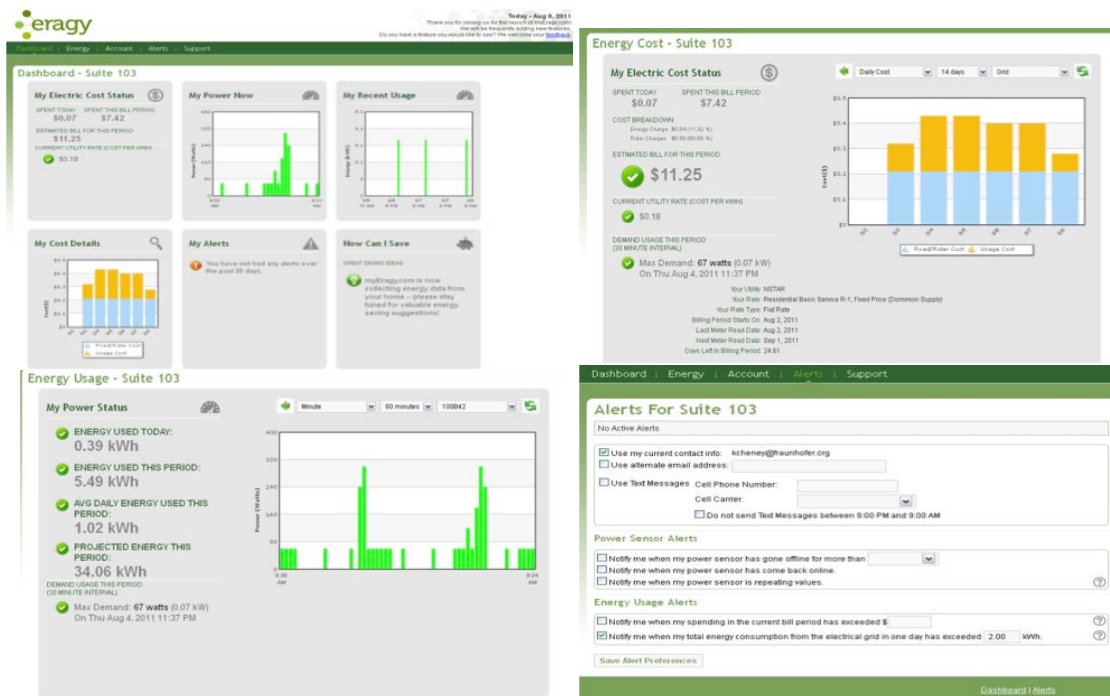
eragy

Today – Aug 8, 2011
Thank you for joining us for the launch of this new system.
We will be frequently adding new features.
Do you have a feature you would like to see? We welcome your feedback.

Dashboard | Energy | Account | Alerts | Support

Dashboard - Suite 103

My Electric Cost Status
SPENT TODAY $0.07
SPENT THIS BILL PERIOD $7.42
ESTIMATED BILL FOR THIS PERIOD $11.25
CURRENT UTILITY RATE (COST PER KWH) $0.18

My Power Now

My Recent Usage

My Cost Details
Fixed/Rider Cost
Usage Cost

My Alerts
You have not had any alerts over the past 30 days.

How Can I Save
GREAT SAVING IDEAS
myEragy.com is now collecting energy data from your home – please stay tuned for valuable energy saving suggestions!

Energy Cost - Suite 103

My Electric Cost Status
SPENT TODAY $0.07
SPENT THIS BILL PERIOD $7.42
COST BREAKDOWN
Energy Charge: $0.84 (11.32 %)
Rider Charges: $6.58 (88.68 %)
ESTIMATED BILL FOR THIS PERIOD
$11.25
CURRENT UTILITY RATE (COST PER KWH)
$0.18
DEMAND USAGE THIS PERIOD (30 MINUTE INTERVAL)
Max Demand: 67 watts (0.07 kW)
On Thu Aug 4, 2011 11:37 PM

Daily Cost | 14 days | Grid

$0.5
$0.4
$0.3
$0.2
$0.1
Cost($)
Fixed/Rider Cost
Usage Cost

Your Utility: NSTAR
Your Rate: Residential Basic Service R-1, Fixed Price (Dominion Supply)
Your Rate Type: Flat Rate
Billing Period Starts On: Aug 2, 2011
Last Meter Read Date: Aug 2, 2011
Next Meter Read Date: Sep 1, 2011
Days Left in Billing Period: 24.61

Energy Usage - Suite 103

My Power Status
ENERGY USED TODAY:
0.39 kWh
ENERGY USED THIS PERIOD:
5.49 kWh
AVG DAILY ENERGY USED THIS PERIOD:
1.02 kWh
PROJECTED ENERGY THIS PERIOD:
34.06 kWh
DEMAND USAGE THIS PERIOD (30 MINUTE INTERVAL)
Max Demand: 67 watts (0.07 kW)
On Thu Aug 4, 2011 11:37 PM

Minute | 60 minutes | 100842

400
320
240
160
80
Power (Watts)

Dashboard | Energy | Account | Alerts | Support

Alerts For Suite 103
No Active Alerts

Use my current contact info: kcheney@fraunhofer.org
Use alternate email address:
Use Text Messages Cell Phone Number:
Cell Carrier:
Do not send Text Messages between 9:00 PM and 9:00 AM

Power Sensor Alerts
Notify me when my power sensor has gone offline for more than
Notify me when my power sensor has come back online.
Notify me when my power sensor is repeating values.

Energy Usage Alerts
Notify me when my spending in the current bill period has exceeded $
Notify me when my total energy consumption from the electrical grid in one day has exceeded 2.00 kWh.

Save Alert Preferences

Dashboard | Alerts